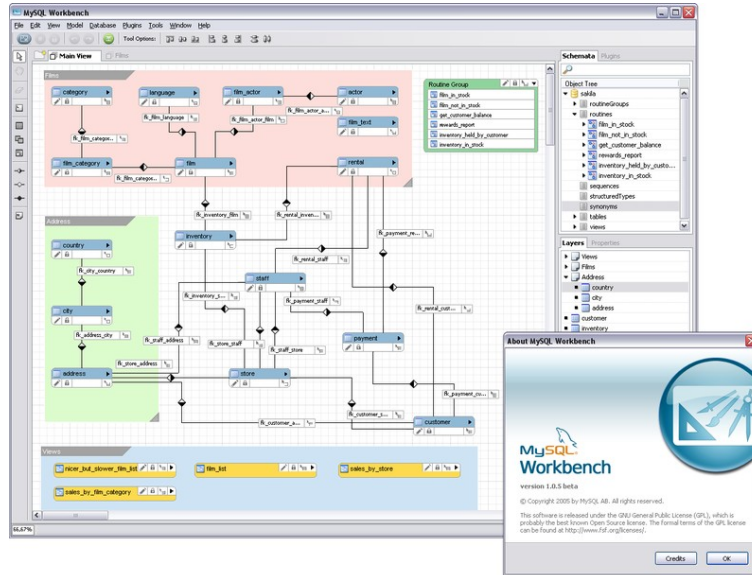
MySQL Workbench

File Edit View Model Database Plugins Tools Window Help

Tool Options:

Main View | Films

Films

category
language
film_actor
actor
fk_film_category
fk_film_language
fk_film_actor_film
fk_film_actor_a...
film_text
film_category
film
rental
fk_film_catego...

Routine Group
film_in_stock
film_not_in_stock
get_customer_balance
rewards_report
inventory_held_by_customer
inventory_in_stock

Address
country
fk_city_country
city
fk_address_city
address
fk_inventory_film
fk_rental_inven...
inventory
fk_rental_staff
fk_payment_re...
staff
fk_inventory_s...
fk_payment_staff
fk_staff_address
fk_store_staff
fk_staff_store
payment
fk_store_address
store
fk_rental_cust...
fk_payment_cu...
fk_customer_s...
fk_customer_a...
customer

Views
nicer_but_slower_film_list
film_list
sales_by_store
sales_by_film_category

66.67%

Schemata | Plugins
Object Tree
sakila
routineGroups
routines
film_in_stock
film_not_in_stock
get_customer_balance
rewards_report
inventory_held_by_custo...
inventory_in_stock
sequences
structuredTypes
synonyms
tables
views

Layers | Properties
Views
Films
Address
country
city
address
customer
inventory

About MySQL Workbench
MySQL Workbench
version 1.0.5 beta
© Copyright 2005 by MySQL AB. All rights reserved.
This software is released under the GNU General Public License (GPL), which is probably the best known Open Source license. The formal terms of the GPL license can be found at http://www.fsf.org/licenses/.
Credits
OK